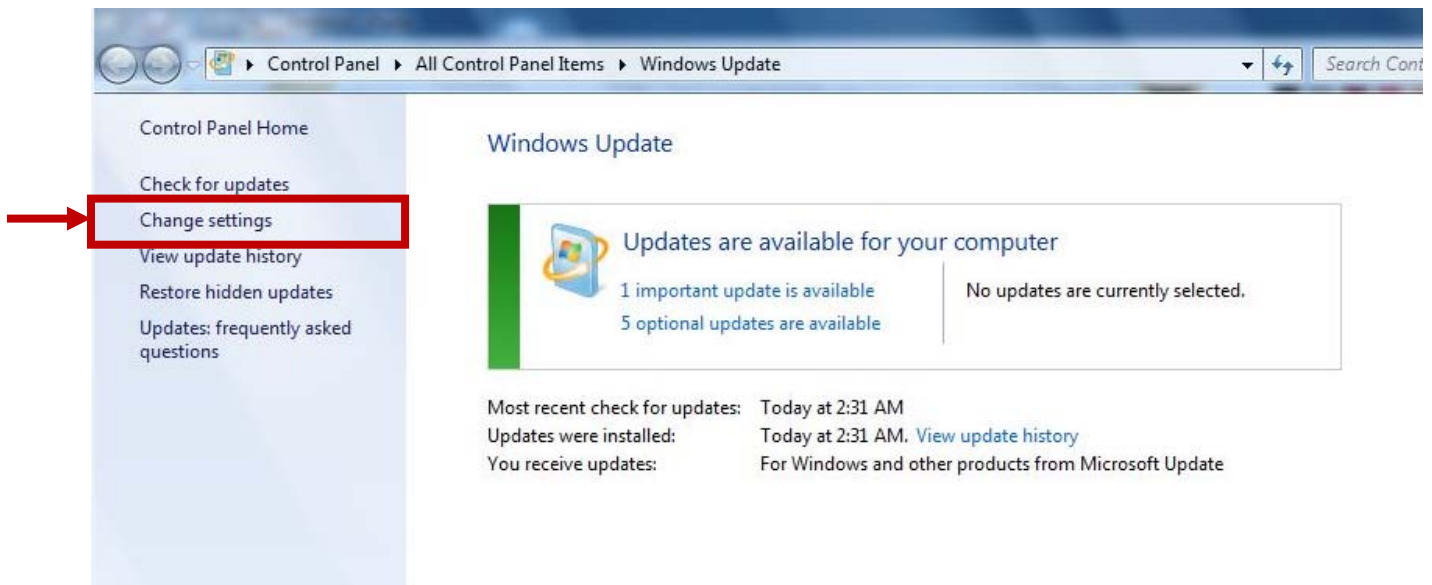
▸ Control Panel ▸ All Control Panel Items ▸ Windows Update

Search Cont

Control Panel Home

Check for updates

Change settings

View update history

Restore hidden updates

Updates: frequently asked questions

Windows Update

Updates are available for your computer

1 important update is available

5 optional updates are available

No updates are currently selected.

Most recent check for updates: Today at 2:31 AM

Updates were installed: Today at 2:31 AM. View update history

You receive updates: For Windows and other products from Microsoft Update